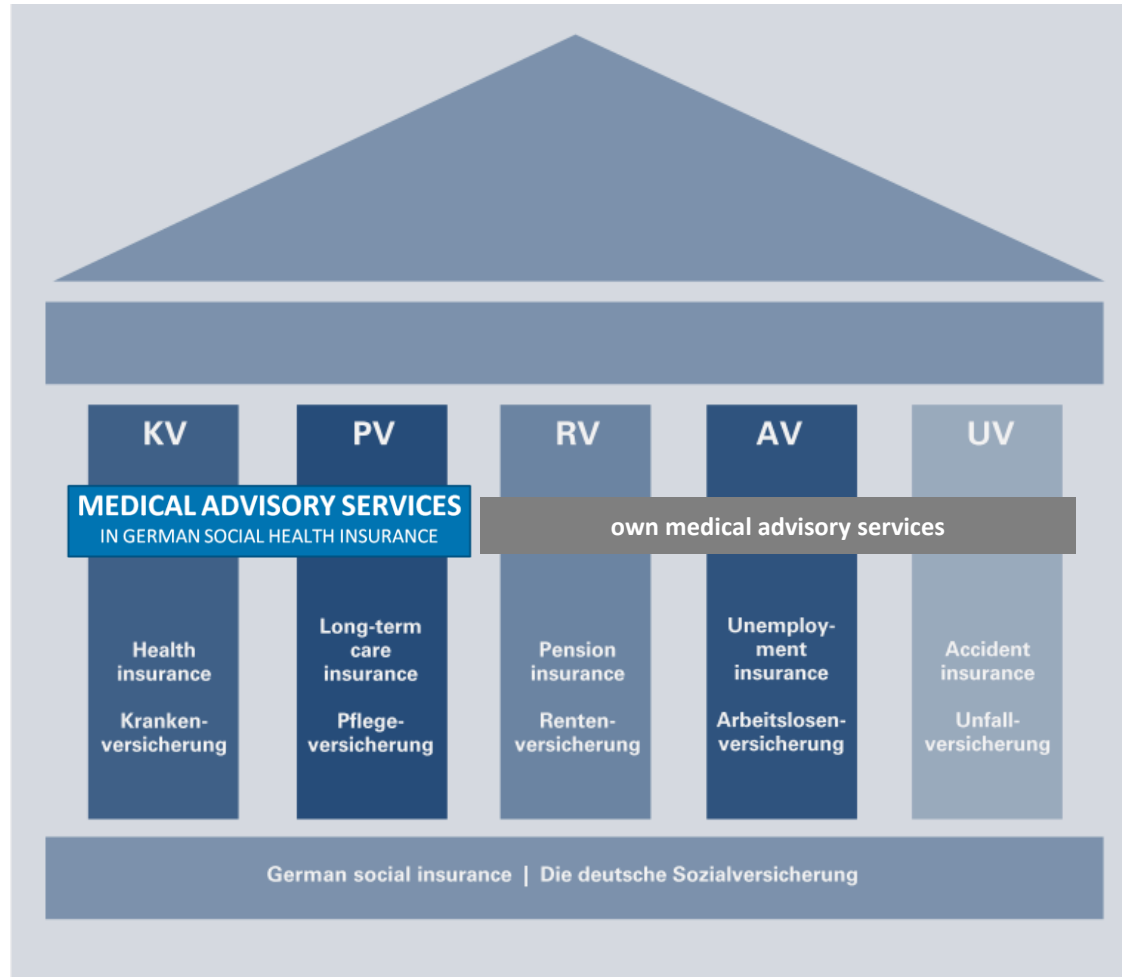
KV

PV

RV

AV

UV

MEDICAL ADVISORY SERVICES
IN GERMAN SOCIAL HEALTH INSURANCE

own medical advisory services

Health insurance

Krankenversicherung

Long-term care insurance

Pflegeversicherung

Pension insurance

Rentenversicherung

Unemployment insurance

Arbeitslosenversicherung

Accident insurance

Unfallversicherung

German social insurance | Die deutsche Sozialversicherung